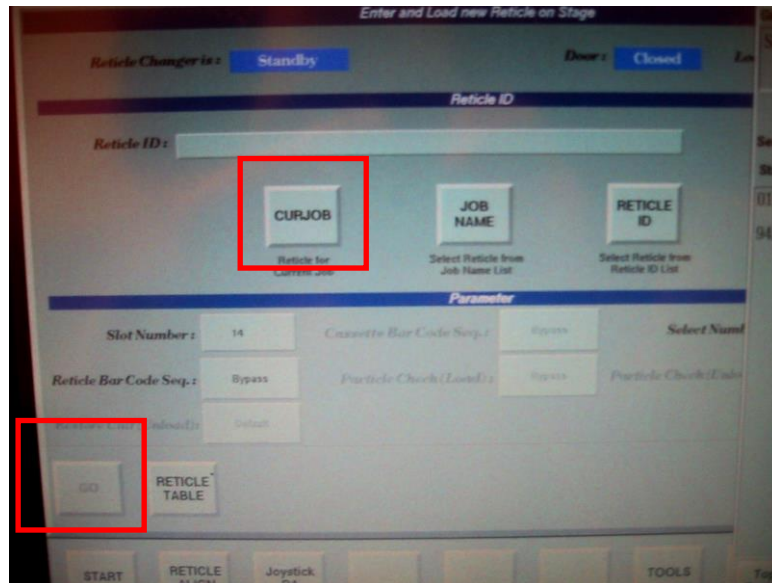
Enter and Load new Reticle on Stage

Reticle Changer is : Standby

Door : Closed

Reticle ID

Reticle ID :

CURJOB
Reticle for Current Job

JOB NAME
Select Reticle from Job Name List

RETICLE ID
Select Reticle from Reticle ID List

Parameter

Slot Number : 14

Cassette Bar Code Seq. : Bypass

Select Numb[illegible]

Reticle Bar Code Seq. : Bypass

Particle Check (Load) : Bypass

Particle Check (Unlo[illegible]

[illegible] : Default

GO

RETICLE TABLE

START

RETICLE ALIGN

Joystick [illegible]

TOOLS